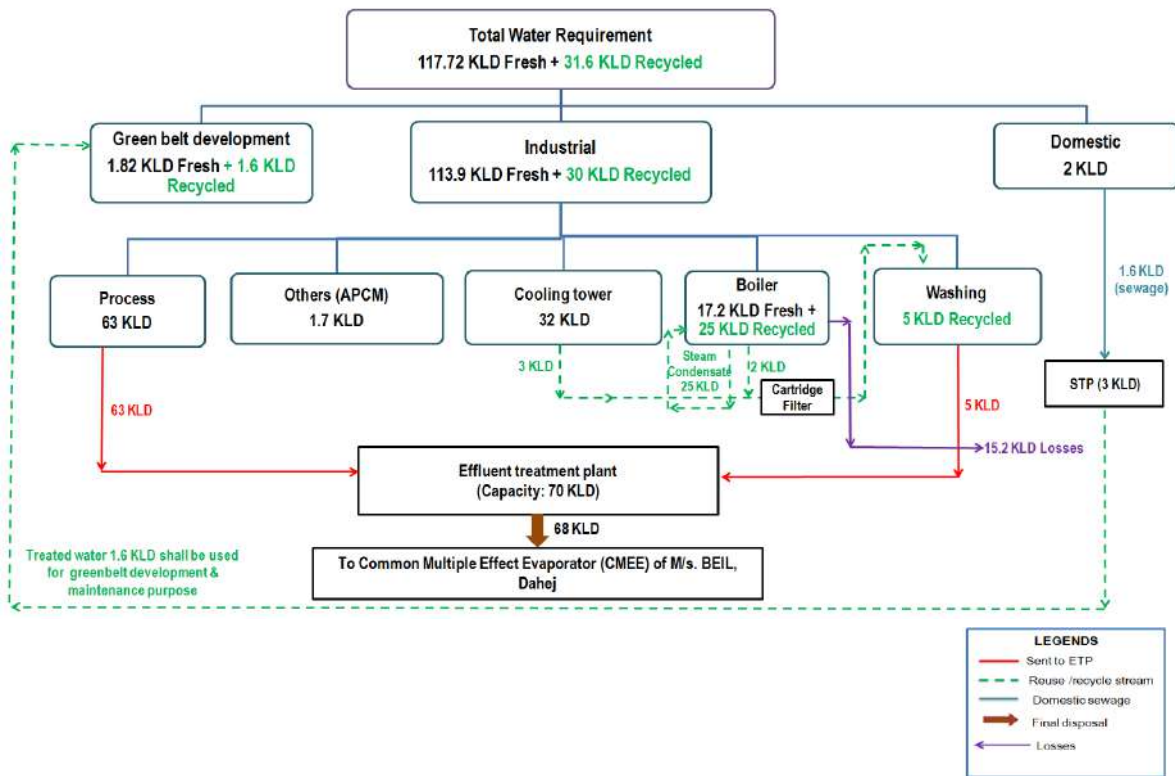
Total Water Requirement
117.72 KLD Fresh + 31.6 KLD Recycled

Green belt development
1.82 KLD Fresh + 1.6 KLD Recycled

Industrial
113.9 KLD Fresh + 30 KLD Recycled

Domestic
2 KLD

Process
63 KLD

Others (APCM)
1.7 KLD

Cooling tower
32 KLD

Boiler
17.2 KLD Fresh + 25 KLD Recycled

Washing
5 KLD Recycled

1.6 KLD (sewage)

3 KLD

Steam Condensate 25 KLD

2 KLD

Cartridge Filter

STP (3 KLD)

63 KLD

5 KLD

15.2 KLD Losses

Effluent treatment plant
(Capacity: 70 KLD)

68 KLD

Treated water 1.6 KLD shall be used for greenbelt development & maintenance purpose

To Common Multiple Effect Evaporator (CMEE) of M/s. BEIL, Dahej

LEGENDS
Sent to ETP
Reuse /recycle stream
Domestic sewage
Final disposal
Losses